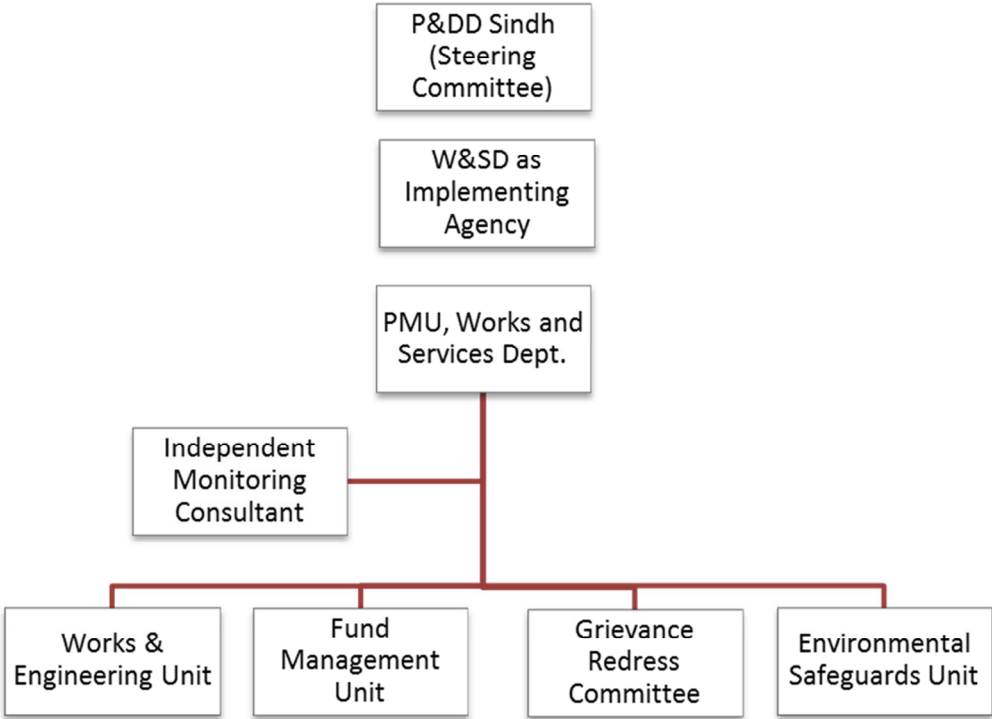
P&DD Sindh (Steering Committee)

W&SD as Implementing Agency

PMU, Works and Services Dept.

Independent Monitoring Consultant

Works & Engineering Unit

Fund Management Unit

Grievance Redress Committee

Environmental Safeguards Unit